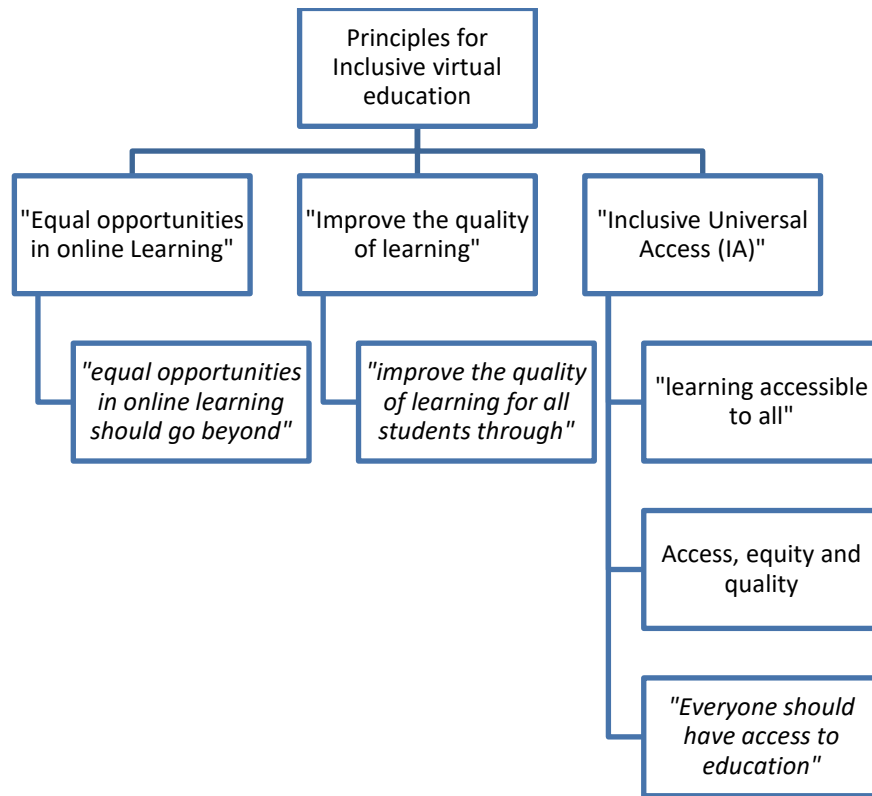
Principles for Inclusive virtual education

"Equal opportunities in online Learning"

*"equal opportunities in online learning should go beyond"*

"Improve the quality of learning"

*"improve the quality of learning for all students through"*

"Inclusive Universal Access (IA)"

"learning accessible to all"

Access, equity and quality

*"Everyone should have access to education"*